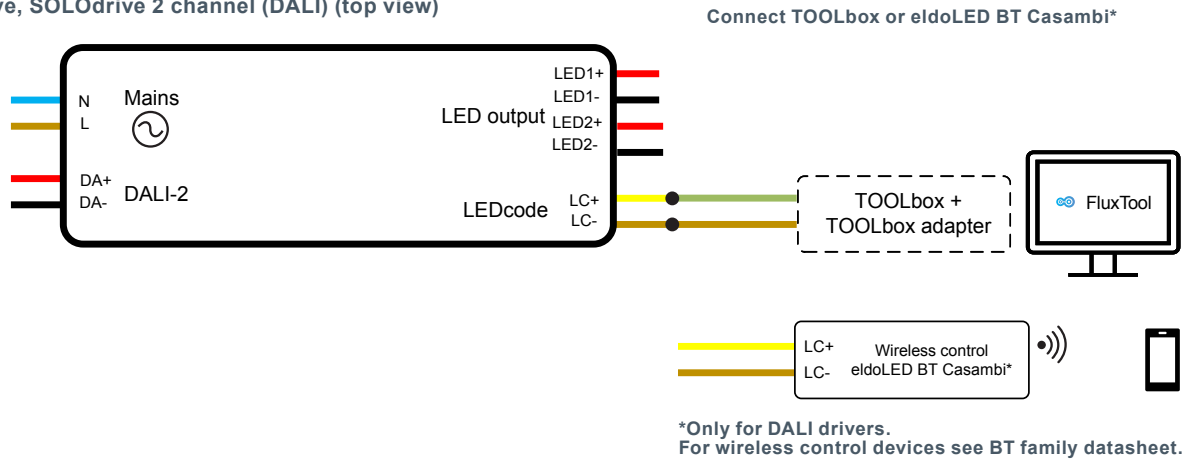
ve, SOLOdrive 2 channel (DALI) (top view)

Connect TOOLbox or eldoLED BT Casambi*

N
L
Mains

DA+
DA-
DALI-2

LED1+
LED1-
LED output
LED2+
LED2-

LEDcode
LC+
LC-

TOOLbox +
TOOLbox adapter

FluxTool

LC+
LC-
Wireless control
eldoLED BT Casambi*

*Only for DALI drivers.
For wireless control devices see BT family datasheet.